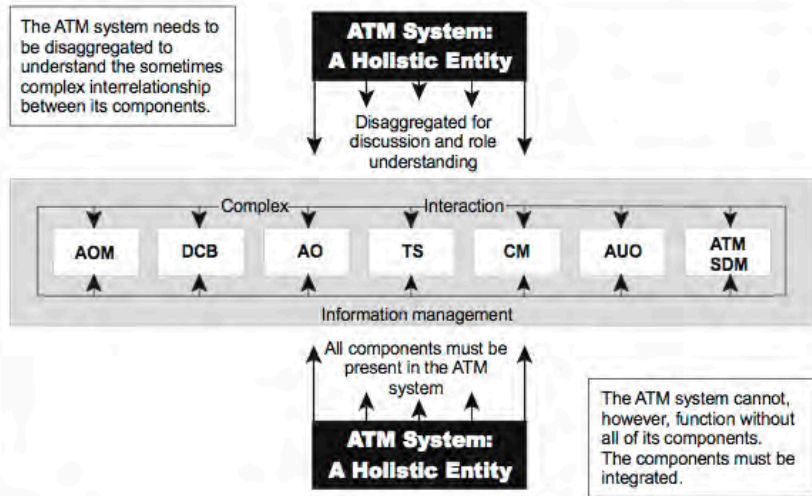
The ATM system needs to be disaggregated to understand the sometimes complex interrelationship between its components.

ATM System:
A Holistic Entity

Disaggregated for discussion and role understanding

Complex Interaction

AOM

DCB

AO

TS

CM

AUO

ATM SDM

Information management

All components must be present in the ATM system

ATM System:
A Holistic Entity

The ATM system cannot, however, function without all of its components. The components must be integrated.